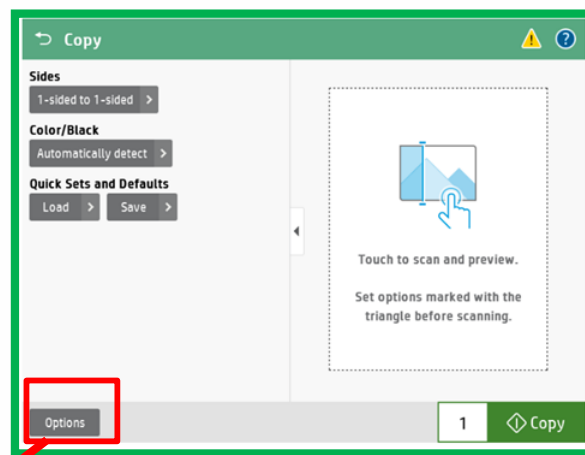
Copy

Sides

1-sided to 1-sided

Color/Black

Automatically detect

Quick Sets and Defaults

Load

Save

Touch to scan and preview.

Set options marked with the triangle before scanning.

Options

1

Copy